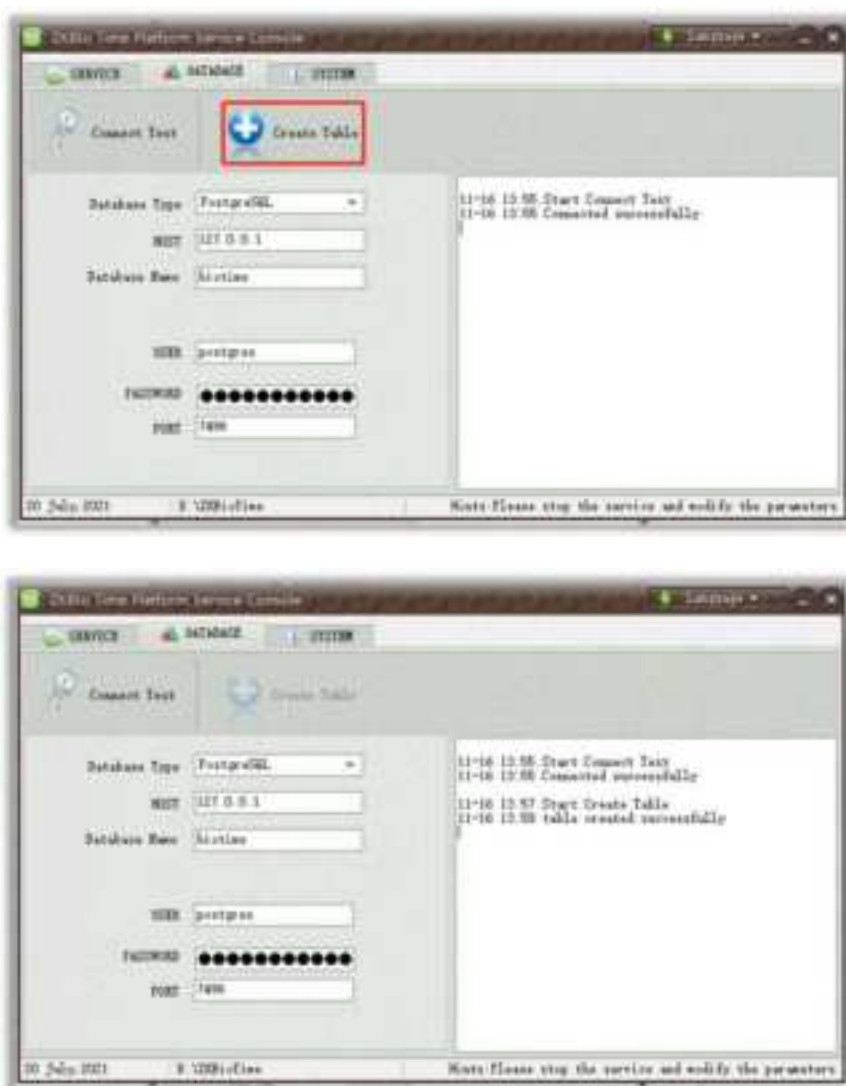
ZKBio Time Platform Service Console
Language
SERVICE
DATABASE
SYSTEM
Connect Test
Create Table
Database Type PostgreSQL
HOST 127.0.0.1
Database Name biotime
USER postgres
PASSWORD ●●●●●●●●●●●●
PORT 7496
11-16 13:55 Start Connect Test
11-16 13:55 Connected successfully
20 July 2021
E:\ZKBioTime
Hints:Please stop the service and modify the parameters

ZKBio Time Platform Service Console
Language
SERVICE
DATABASE
SYSTEM
Connect Test
Create Table
Database Type PostgreSQL
HOST 127.0.0.1
Database Name biotime
USER postgres
PASSWORD ●●●●●●●●●●●●
PORT 7496
11-16 13:55 Start Connect Test
11-16 13:55 Connected successfully
11-16 13:57 Start Create Table
11-16 13:58 table created successfully
20 July 2021
E:\ZKBioTime
Hints:Please stop the service and modify the parameters